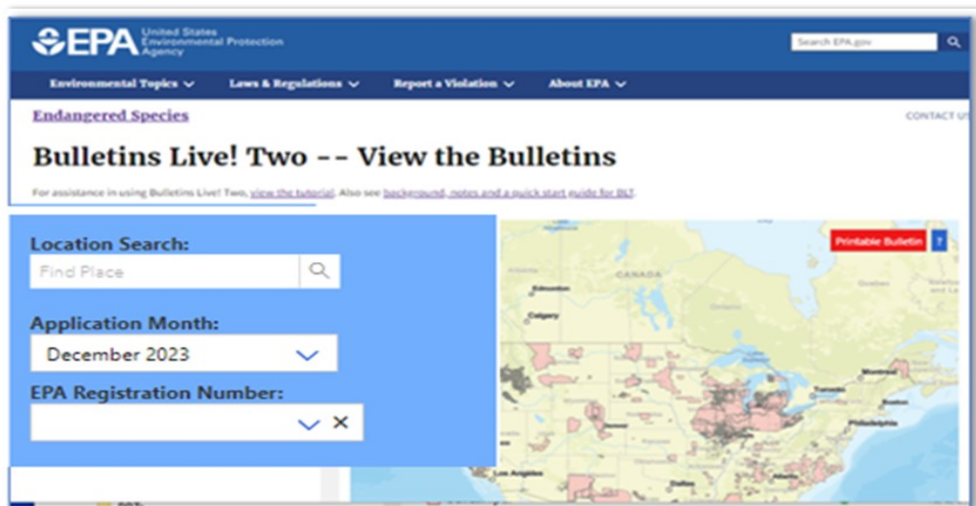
EPA United States Environmental Protection Agency

Search EPA.gov

Environmental Topics
Laws & Regulations
Report a Violation
About EPA

Endangered Species

CONTACT US

Bulletins Live! Two -- View the Bulletins

For assistance in using Bulletins Live! Two, view the tutorial. Also see background, notes and a quick start guide for BLT.

Location Search:

Find Place

Application Month:

December 2023

EPA Registration Number:

Printable Bulletin

?

CANADA

Edmonton

Calgary

Montreal

Toronto

Boston

Philadelphia

Denver

Los Angeles

Dallas